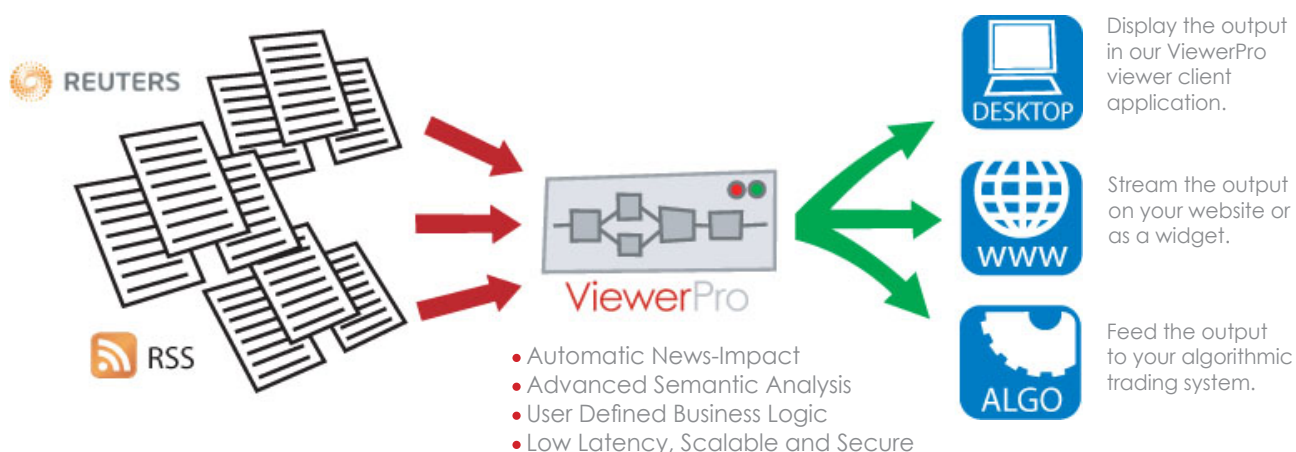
REUTERS

RSS

ViewerPro

• Automatic News-Impact
• Advanced Semantic Analysis
• User Defined Business Logic
• Low Latency, Scalable and Secure

DESKTOP

Display the output in our ViewerPro viewer client application.

WWW

Stream the output on your website or as a widget.

ALGO

Feed the output to your algorithmic trading system.